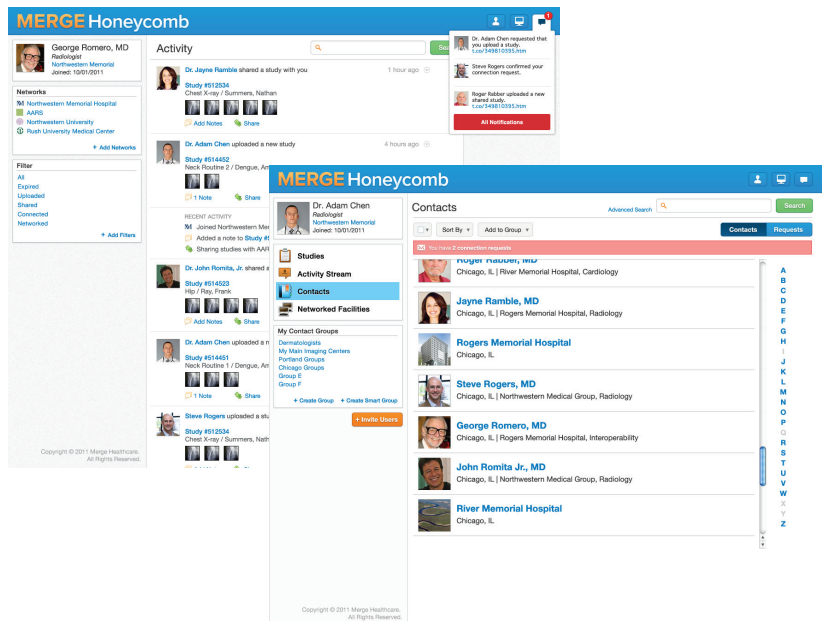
MERGE Honeycomb

1

George Romero, MD
Radiologist
Northwestern Memorial
Joined: 10/01/2011

Networks
Northwestern Memorial Hospital
AARS
Northwestern University
Rush University Medical Center
+ Add Networks

Filter
All
Expired
Uploaded
Shared
Connected
Networked
+ Add Filters

Copyright © 2011 Merge Healthcare. All Rights Reserved.

Activity

Sea

Dr. Jayne Ramble shared a study with you
1 hour ago
Study #512534
Chest X-ray / Summers, Nathan
Add Notes
Share

Dr. Adam Chen uploaded a new study
4 hours ago
Study #514452
Neck Routine 2 / Dengue, An
1 Note
Share

RECENT ACTIVITY
Joined Northwestern Me
Added a note to Study #
Sharing studies with AAR

Dr. John Romita, Jr. shared a
Study #514523
Hip / Ray, Frank
Add Notes
Share

Dr. Adam Chen uploaded a n
Study #514451
Neck Routine 2 / Dengue, Ar
1 Note
Share

Steve Rogers uploaded a stu
Study #512534
Chest X-ray / Summers, Nat

Dr. Adam Chen requested that you upload a study.
t.co/349810395.htm

Steve Rogers confirmed your connection request.

Roger Rabber uploaded a new shared study.
t.co/349810395.htm

All Notifications

MERGE Honeycomb

Dr. Adam Chen
Radiologist
Northwestern Memorial
Joined: 10/01/2011

Studies
Activity Stream
Contacts
Networked Facilities

My Contact Groups
Dermatologists
My Main Imaging Centers
Portland Groups
Chicago Groups
Group E
Group F
+ Create Group
+ Create Smart Group

+ Invite Users

Copyright © 2011 Merge Healthcare. All Rights Reserved.

Contacts
Advanced Search
Search

Sort By
Add to Group
Contacts
Requests

You have 2 connection requests

Roger Rabber, MD
Chicago, IL | River Memorial Hospital, Cardiology

Jayne Ramble, MD
Chicago, IL | Rogers Memorial Hospital, Radiology

Rogers Memorial Hospital
Chicago, IL

Steve Rogers, MD
Chicago, IL | Northwestern Medical Group, Radiology

George Romero, MD
Chicago, IL | Rogers Memorial Hospital, Interoperability

John Romita Jr., MD
Chicago, IL | Northwestern Medical Group, Radiology

River Memorial Hospital
Chicago, IL

A
B
C
D
E
F
G
H
I
J
K
L
M
N
O
P
Q
R
S
T
U
V
W
X
Y
Z